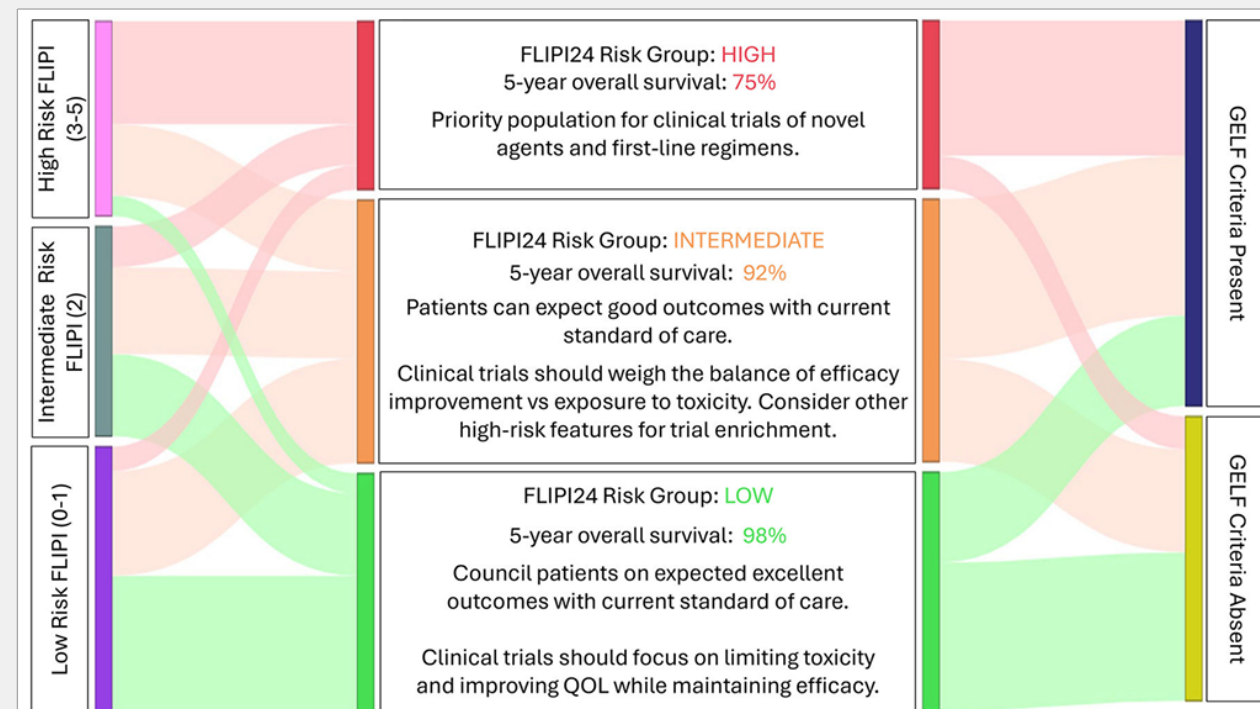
High Risk FLIPI (3-5)

Intermediate Risk FLIPI (2)

Low Risk FLIPI (0-1)

FLIPI24 Risk Group: HIGH
5-year overall survival: 75%
Priority population for clinical trials of novel agents and first-line regimens.

FLIPI24 Risk Group: INTERMEDIATE
5-year overall survival: 92%
Patients can expect good outcomes with current standard of care.
Clinical trials should weigh the balance of efficacy improvement vs exposure to toxicity. Consider other high-risk features for trial enrichment.

FLIPI24 Risk Group: LOW
5-year overall survival: 98%
Council patients on expected excellent outcomes with current standard of care.

Clinical trials should focus on limiting toxicity and improving QOL while maintaining efficacy.

GELF Criteria Present

GELF Criteria Absent